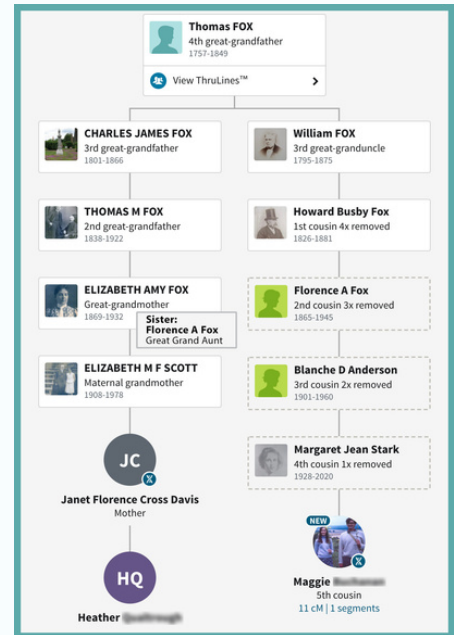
Thomas FOX
4th great-grandfather
1757-1849

View ThruLines™

CHARLES JAMES FOX
3rd great-grandfather
1801-1866

William FOX
3rd great-granduncle
1795-1875

THOMAS M FOX
2nd great-grandfather
1838-1922

Howard Busby Fox
1st cousin 4x removed
1826-1881

ELIZABETH AMY FOX
Great-grandmother
1869-1932

Sister:
Florence A Fox
Great Grand Aunt

Florence A Fox
2nd cousin 3x removed
1865-1945

ELIZABETH M F SCOTT
Maternal grandmother
1908-1978

Blanche D Anderson
3rd cousin 2x removed
1901-1960

JC

Janet Florence Cross Davis
Mother

Margaret Jean Stark
4th cousin 1x removed
1928-2020

NEW

HQ

Heather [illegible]

Maggie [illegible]
5th cousin
11 cM | 1 segments